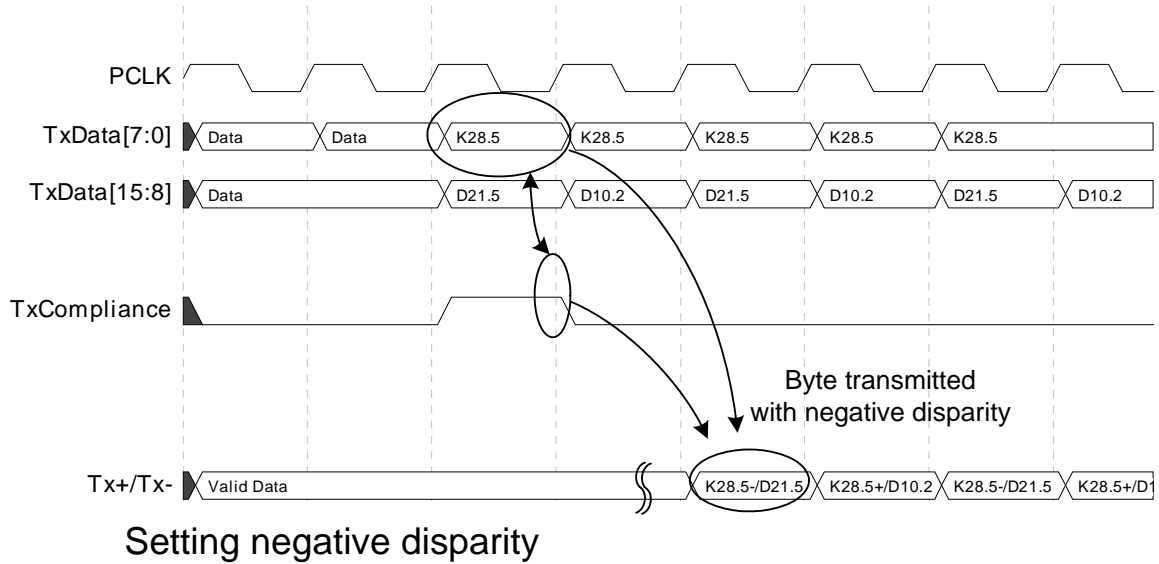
PCLK

TxData[7:0] Data Data K28.5 K28.5 K28.5 K28.5 K28.5

TxData[15:8] Data D21.5 D10.2 D21.5 D10.2 D21.5 D10.2

TxCompliance

Byte transmitted with negative disparity

Tx+/Tx- Valid Data K28.5-/D21.5 K28.5+/D10.2 K28.5-/D21.5 K28.5+/D1

Setting negative disparity